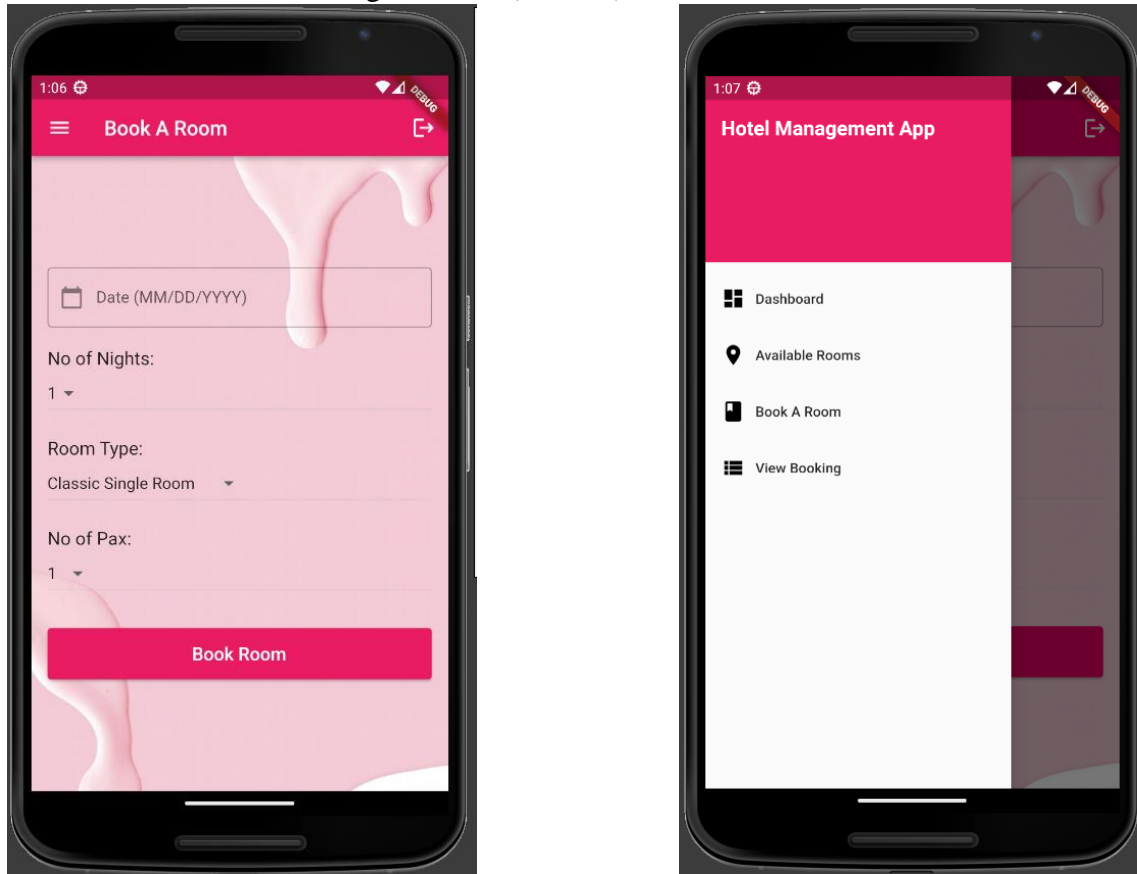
1:06

DEBUG

Book A Room

Date (MM/DD/YYYY)

No of Nights:

1

Room Type:

Classic Single Room

No of Pax:

1

Book Room

1:07

DEBUG

Hotel Management App

Dashboard

Available Rooms

Book A Room

View Booking